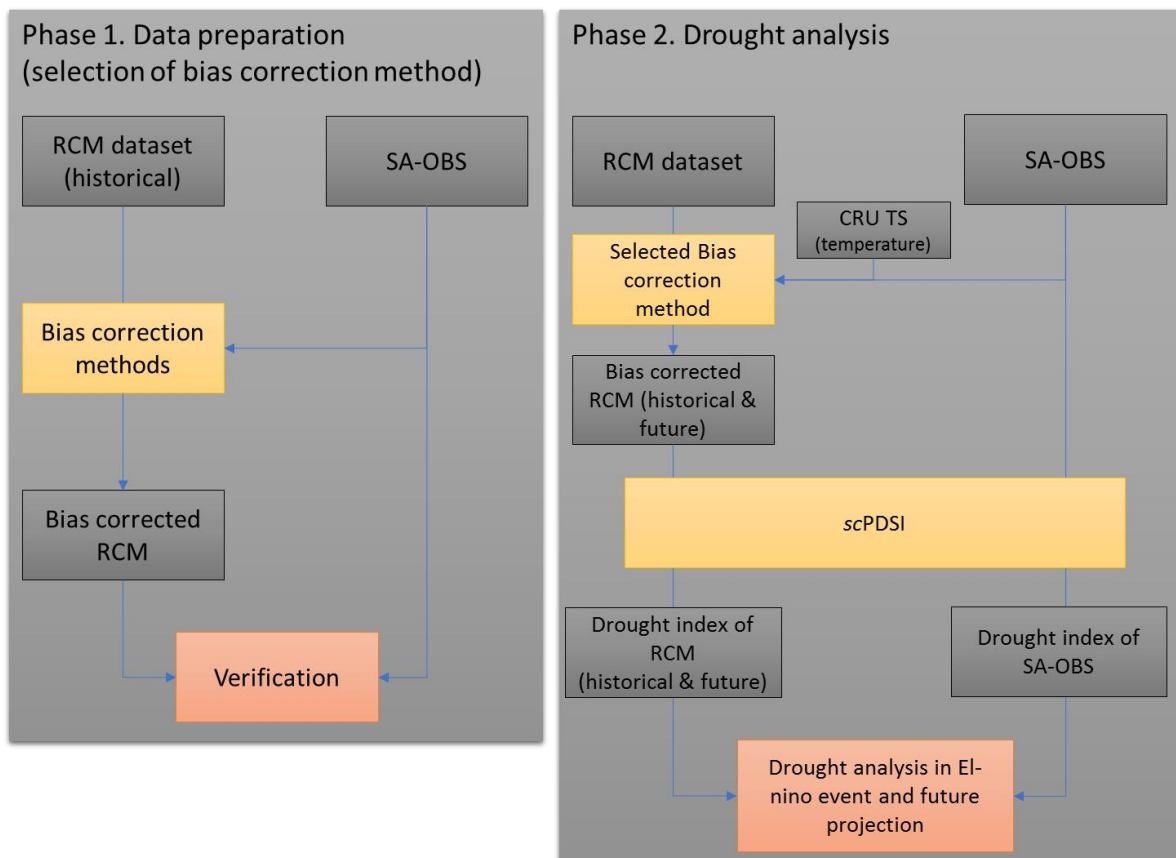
Phase 1. Data preparation
(selection of bias correction method)

RCM dataset (historical)

SA-OBS

Bias correction methods

Bias corrected RCM

Verification

Phase 2. Drought analysis

RCM dataset

SA-OBS

CRU TS (temperature)

Selected Bias correction method

Bias corrected RCM (historical & future)

*sc*PDSI

Drought index of RCM (historical & future)

Drought index of SA-OBS

Drought analysis in El-nino event and future projection